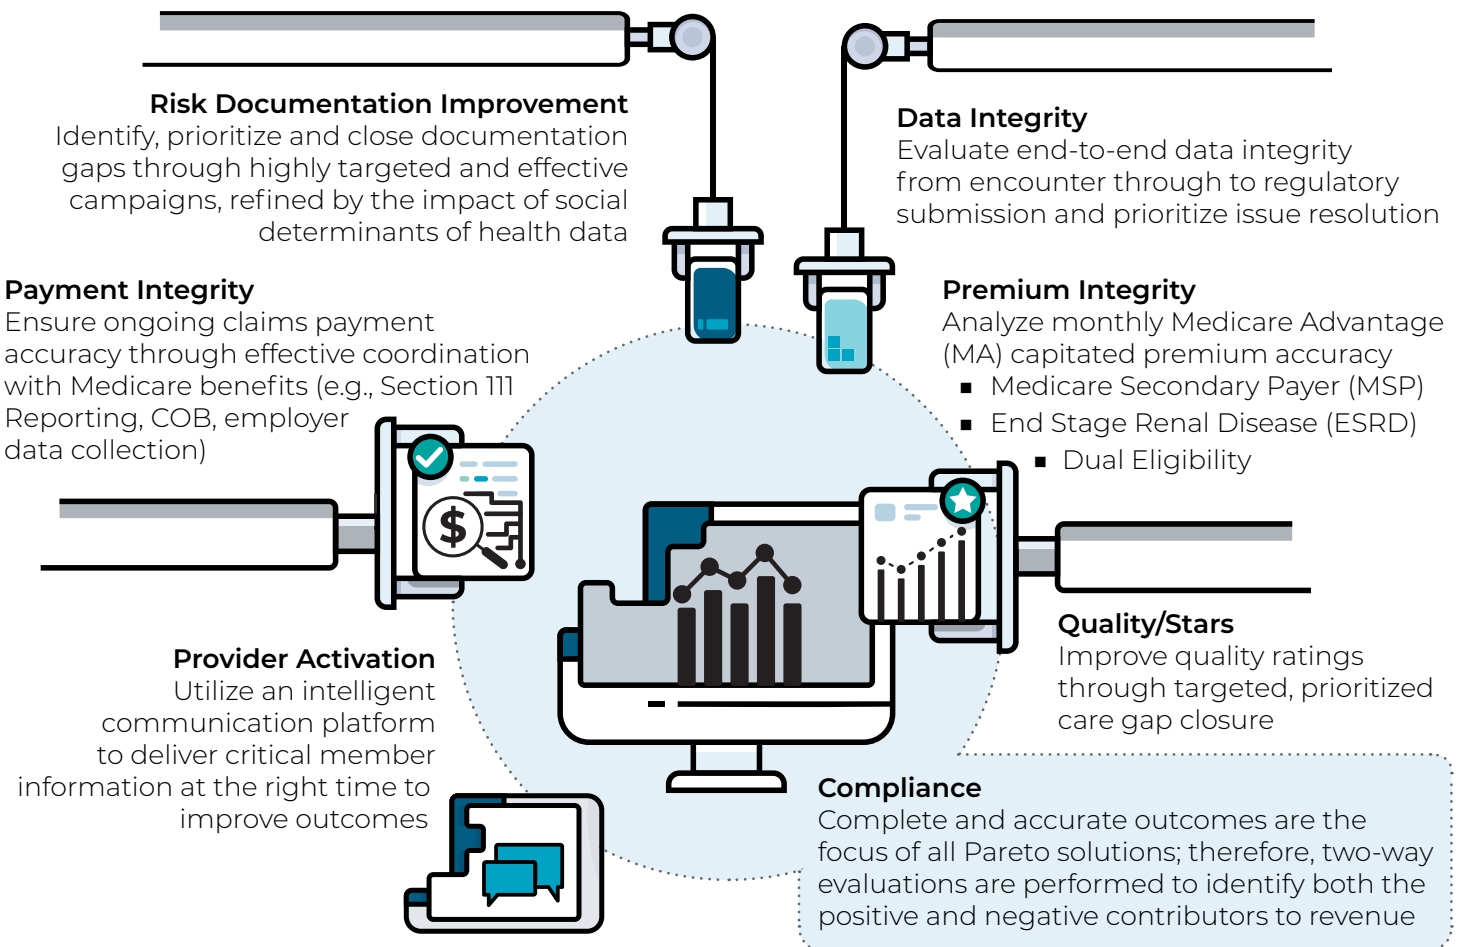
Risk Documentation Improvement
Identify, prioritize and close documentation gaps through highly targeted and effective campaigns, refined by the impact of social determinants of health data

Data Integrity
Evaluate end-to-end data integrity from encounter through to regulatory submission and prioritize issue resolution

Payment Integrity
Ensure ongoing claims payment accuracy through effective coordination with Medicare benefits (e.g., Section 111 Reporting, COB, employer data collection)

Premium Integrity
Analyze monthly Medicare Advantage (MA) capitated premium accuracy
- Medicare Secondary Payer (MSP)
- End Stage Renal Disease (ESRD)
- Dual Eligibility

Quality/Stars
Improve quality ratings through targeted, prioritized care gap closure

Provider Activation
Utilize an intelligent communication platform to deliver critical member information at the right time to improve outcomes

Compliance
Complete and accurate outcomes are the focus of all Pareto solutions; therefore, two-way evaluations are performed to identify both the positive and negative contributors to revenue